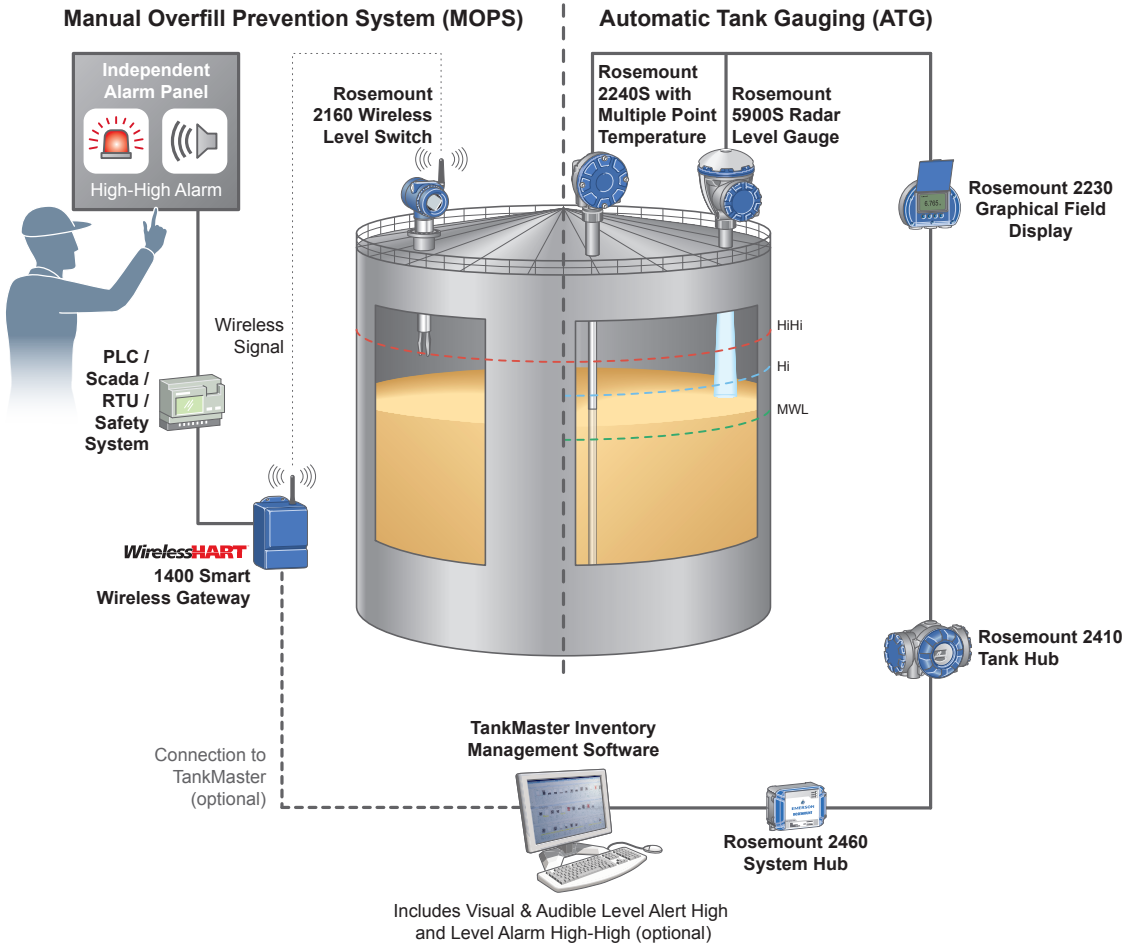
Manual Overfill Prevention System (MOPS)

Automatic Tank Gauging (ATG)

Independent Alarm Panel

High-High Alarm

Rosemount 2160 Wireless Level Switch

Rosemount 2240S with Multiple Point Temperature

Rosemount 5900S Radar Level Gauge

Rosemount 2230 Graphical Field Display

Wireless Signal

PLC / Scada / RTU / Safety System

HiHi

Hi

MWL

WirelessHART

1400 Smart Wireless Gateway

Rosemount 2410 Tank Hub

TankMaster Inventory Management Software

Connection to TankMaster (optional)

Rosemount 2460 System Hub

Includes Visual & Audible Level Alert High and Level Alarm High-High (optional)